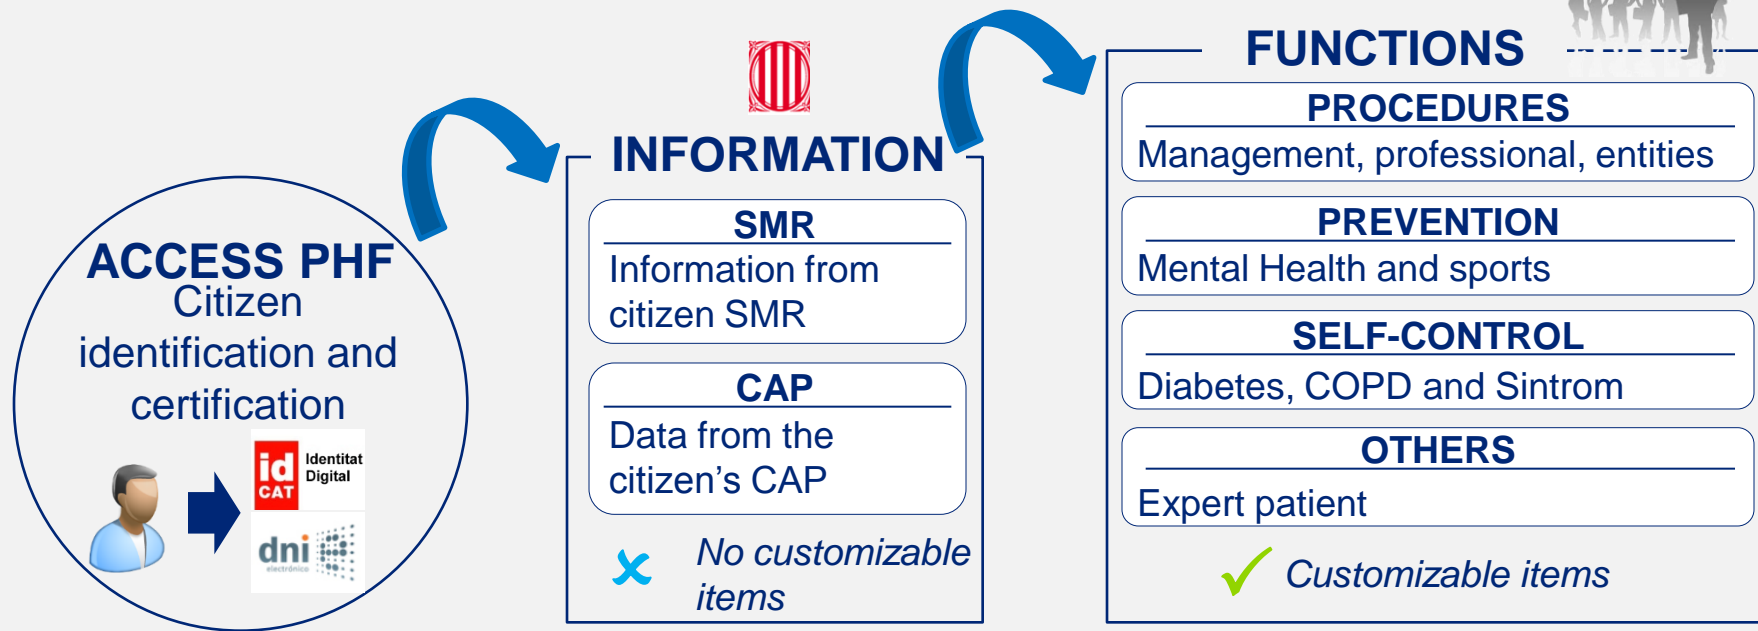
ACCESS PHF
Citizen identification and certification

id CAT Identitat Digital

dni electrónico

INFORMATION

SMR
Information from citizen SMR

CAP
Data from the citizen's CAP

No customizable items

FUNCTIONS

PROCEDURES
Management, professional, entities

PREVENTION
Mental Health and sports

SELF-CONTROL
Diabetes, COPD and Sintrom

OTHERS
Expert patient

Customizable items